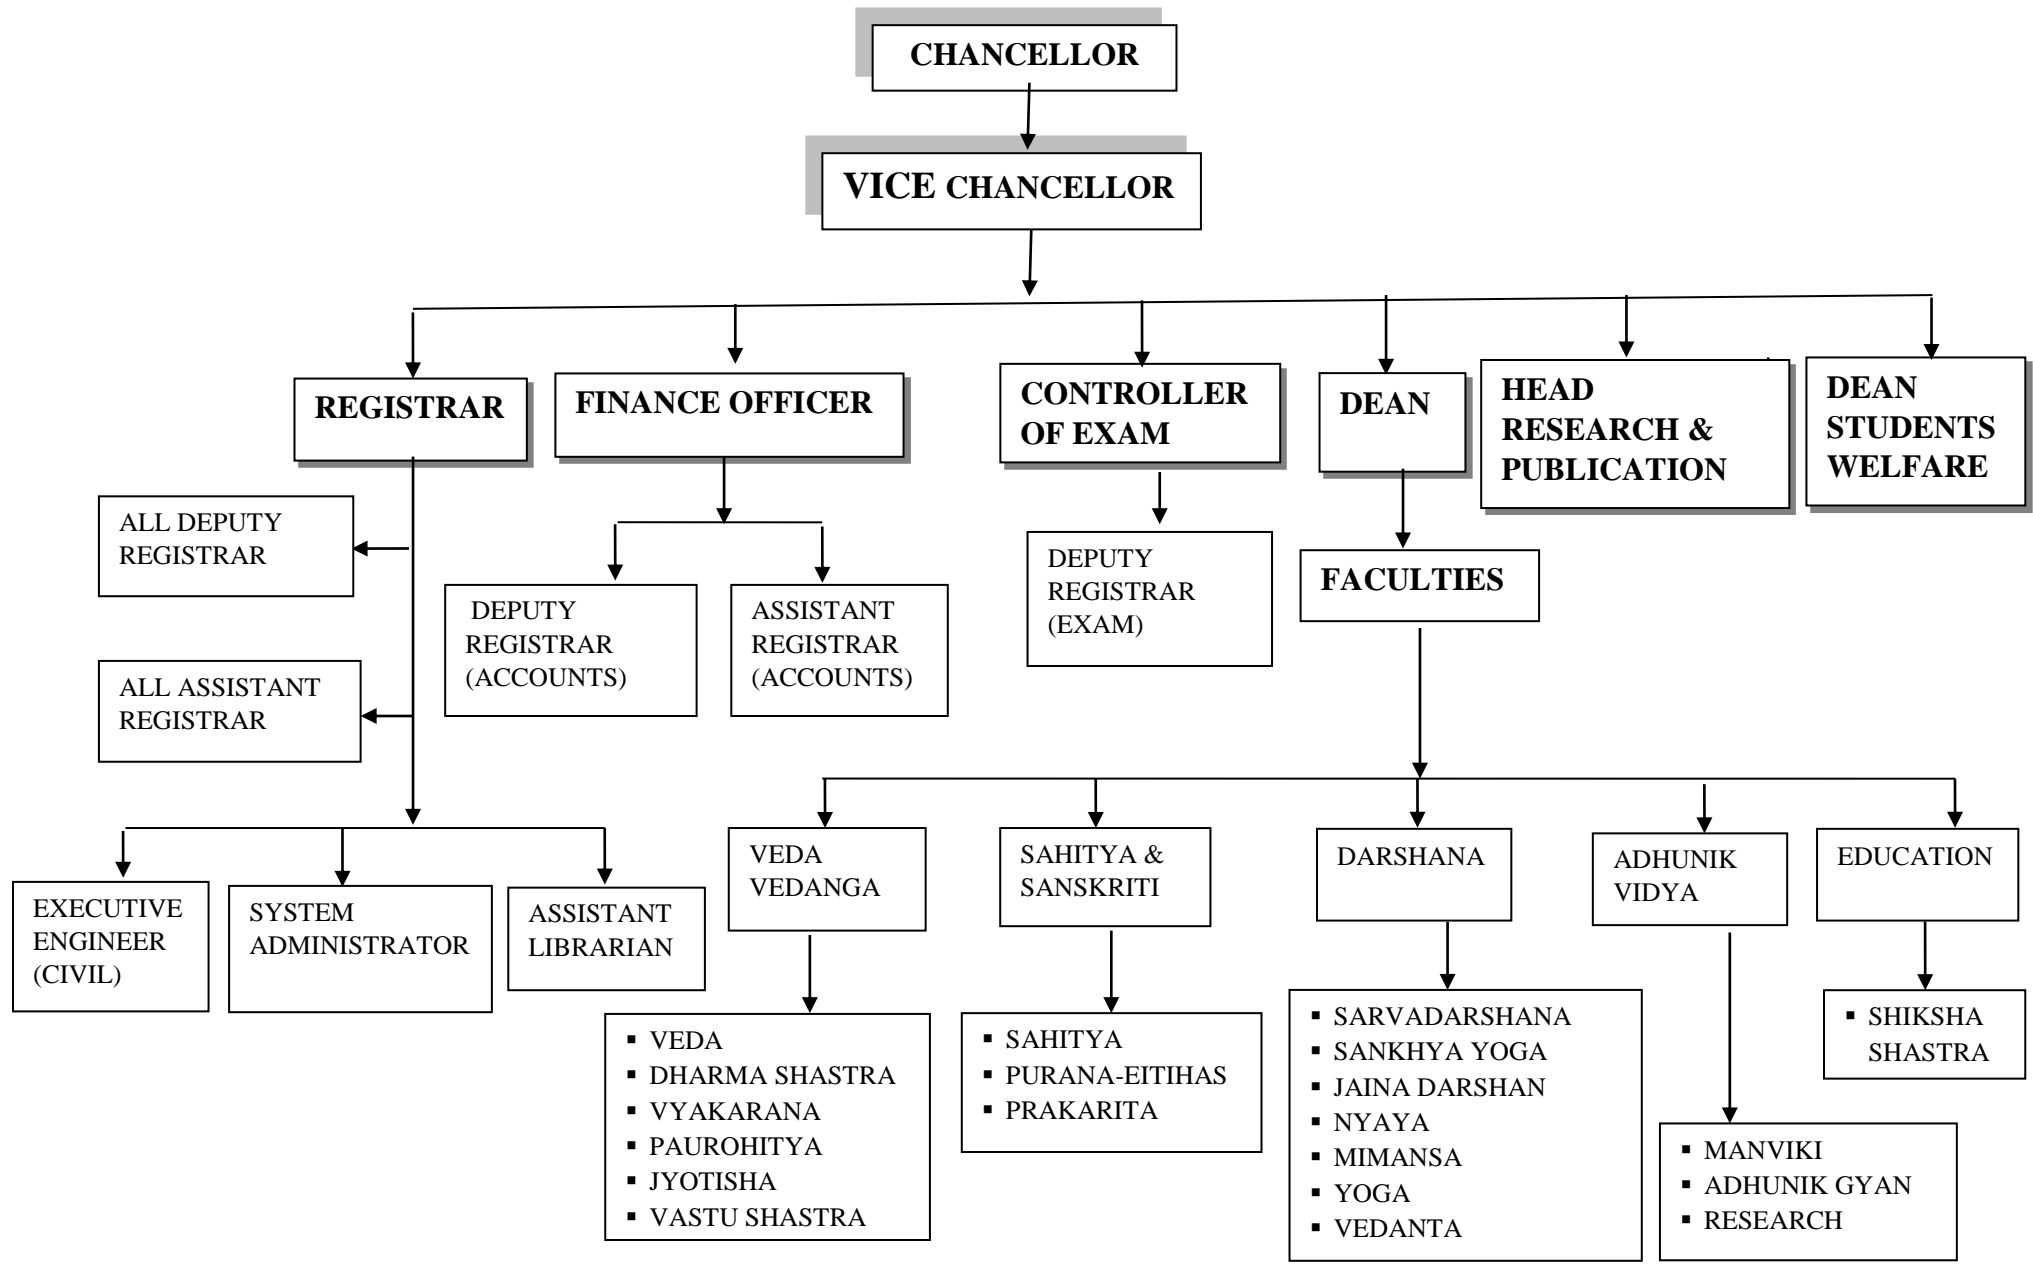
CHANCELLOR

VICE CHANCELLOR

REGISTRAR

FINANCE OFFICER

CONTROLLER OF EXAM

DEAN

HEAD RESEARCH & PUBLICATION

DEAN STUDENTS WELFARE

ALL DEPUTY REGISTRAR

ALL ASSISTANT REGISTRAR

DEPUTY REGISTRAR (ACCOUNTS)

ASSISTANT REGISTRAR (ACCOUNTS)

DEPUTY REGISTRAR (EXAM)

FACULTIES

EXECUTIVE ENGINEER (CIVIL)

SYSTEM ADMINISTRATOR

ASSISTANT LIBRARIAN

VEDA VEDANGA

SAHITYA & SANSKRITI

DARSHANA

ADHUNIK VIDYA

EDUCATION

- VEDA
- DHARMA SHASTRA
- VYAKARANA
- PAUROHITYA
- JYOTISHA
- VASTU SHASTRA

- SAHITYA
- PURANA-EITIHAS
- PRAKARITA

- SARVADARSHANA
- SANKHYA YOGA
- JAINA DARSHAN
- NYAYA
- MIMANSA
- YOGA
- VEDANTA

- MANVIKI
- ADHUNIK GYAN
- RESEARCH

- SHIKSHA SHASTRA